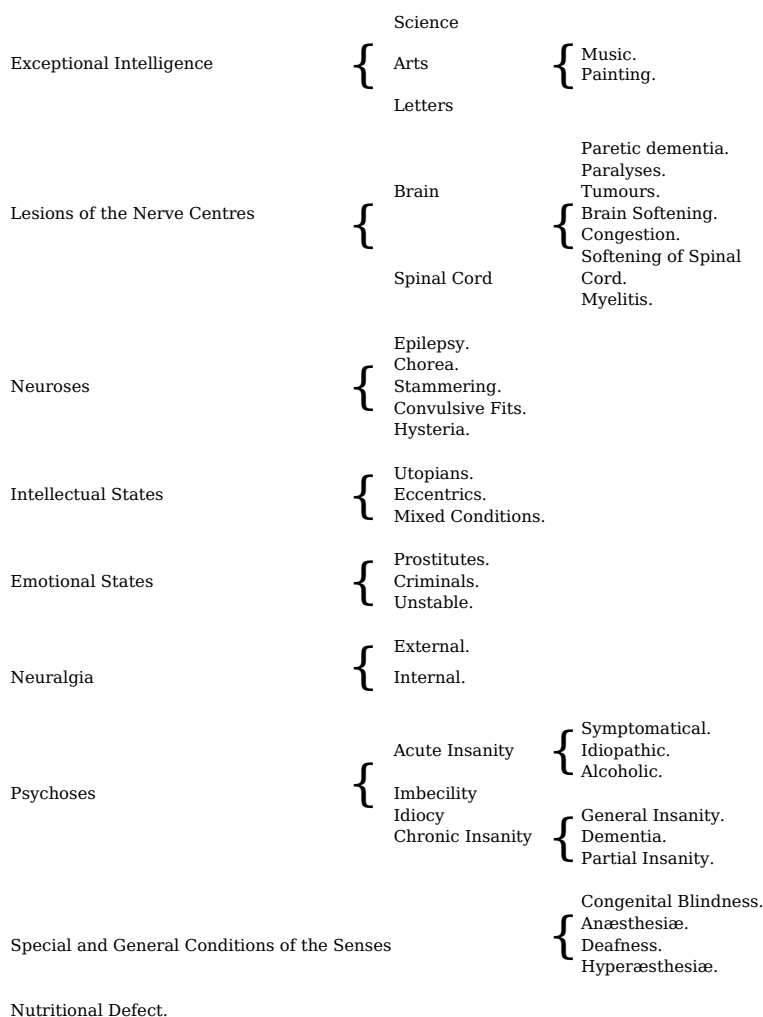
Exceptional Intelligence { Science
Arts { Music.
Painting.
Letters

Lesions of the Nerve Centres { Brain { Paretic dementia.
Paralyses.
Tumours.
Brain Softening.
Congestion.
Spinal Cord { Softening of Spinal Cord.
Myelitis.

Neuroses { Epilepsy.
Chorea.
Stammering.
Convulsive Fits.
Hysteria.

Intellectual States { Utopians.
Eccentrics.
Mixed Conditions.

Emotional States { Prostitutes.
Criminals.
Unstable.

Neuralgia { External.
Internal.

Psychoses { Acute Insanity { Symptomatical.
Idiopathic.
Alcoholic.
Imbecility
Idiocy
Chronic Insanity { General Insanity.
Dementia.
Partial Insanity.

Special and General Conditions of the Senses { Congenital Blindness.
Anæsthesiæ.
Deafness.
Hyperæsthesiæ.

Nutritional Defect.